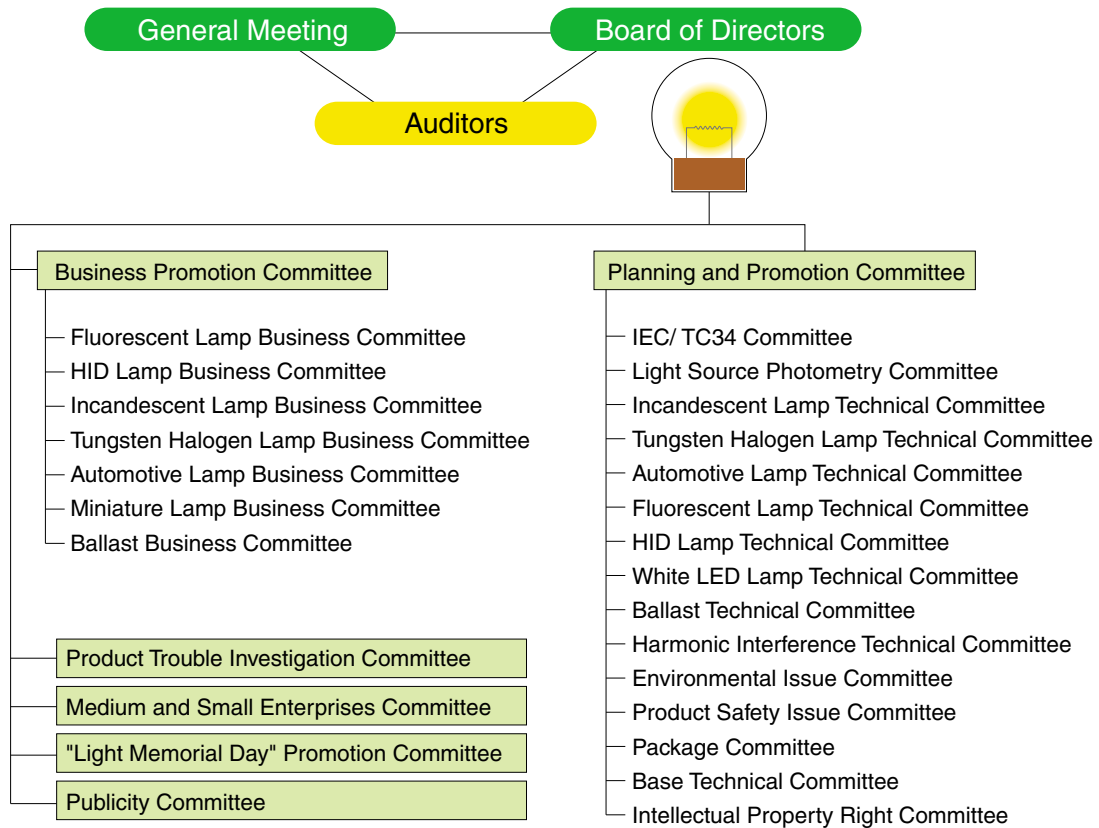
General Meeting
Board of Directors
Auditors

Business Promotion Committee

Fluorescent Lamp Business Committee
HID Lamp Business Committee
Incandescent Lamp Business Committee
Tungsten Halogen Lamp Business Committee
Automotive Lamp Business Committee
Miniature Lamp Business Committee
Ballast Business Committee

Product Trouble Investigation Committee
Medium and Small Enterprises Committee
"Light Memorial Day" Promotion Committee
Publicity Committee

Planning and Promotion Committee

IEC/ TC34 Committee
Light Source Photometry Committee
Incandescent Lamp Technical Committee
Tungsten Halogen Lamp Technical Committee
Automotive Lamp Technical Committee
Fluorescent Lamp Technical Committee
HID Lamp Technical Committee
White LED Lamp Technical Committee
Ballast Technical Committee
Harmonic Interference Technical Committee
Environmental Issue Committee
Product Safety Issue Committee
Package Committee
Base Technical Committee
Intellectual Property Right Committee